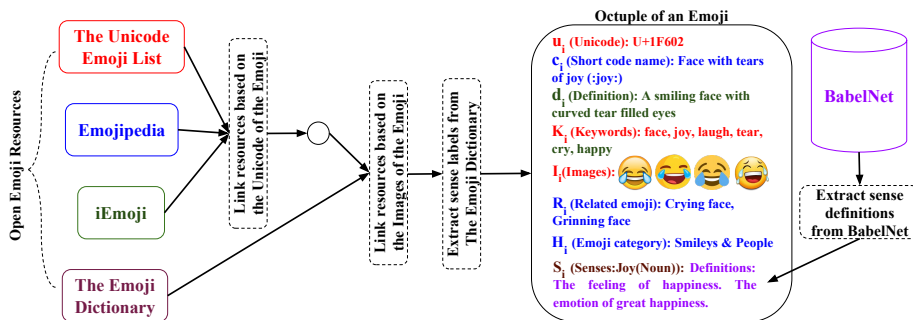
Open Emoji Resources

The Unicode Emoji List

Emojipedia

iEmoji

The Emoji Dictionary

Link resources based on the Unicode of the Emoji

Link resources based on the Images of the Emoji

Extract sense labels from The Emoji Dictionary

Octuple of an Emoji

$u_i$ (Unicode): U+1F602

$c_i$ (Short code name): Face with tears of joy (:joy:)

$d_i$ (Definition): A smiling face with curved tear filled eyes

$K_i$ (Keywords): face, joy, laugh, tear, cry, happy

$I_i$(Images): 😂😂😂😂

$R_i$ (Related emoji): Crying face, Grinning face

$H_i$ (Emoji category): Smileys & People

$S_i$ (Senses:Joy(Noun)): Definitions: The feeling of happiness. The emotion of great happiness.

BabelNet

Extract sense definitions from BabelNet